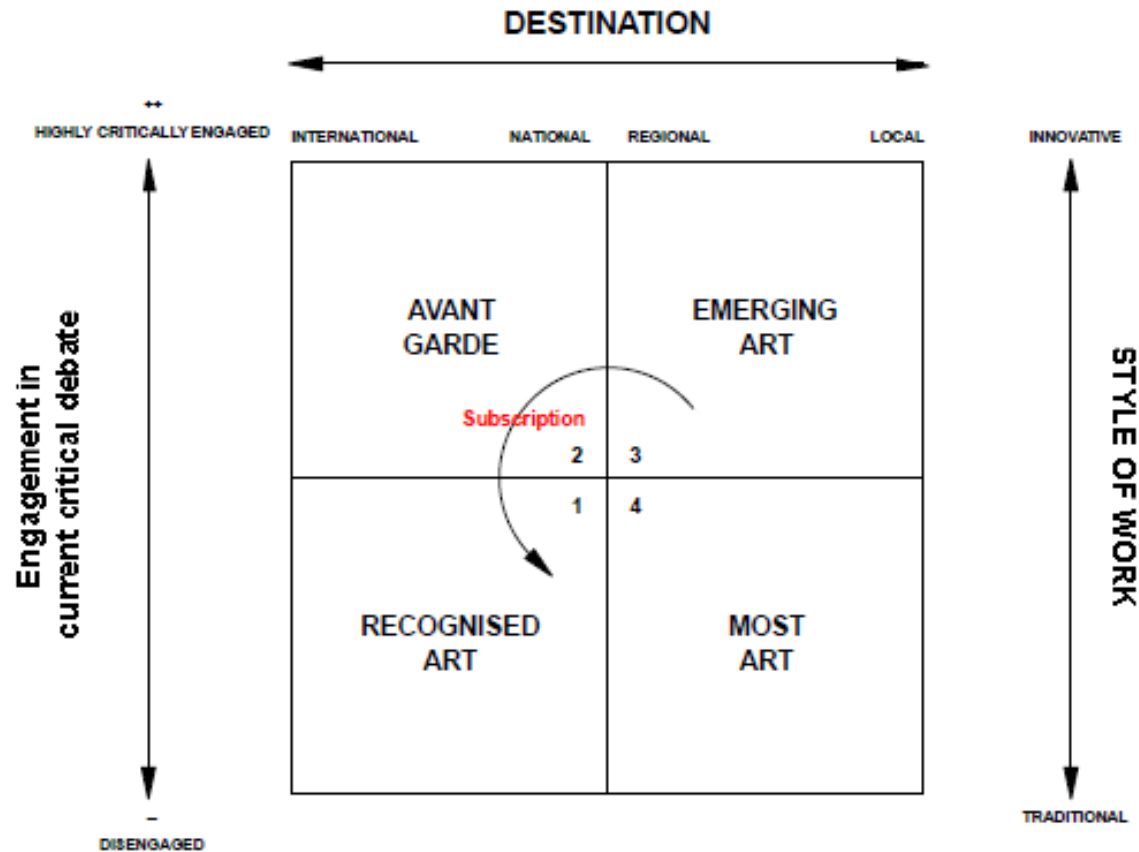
DESTINATION

++
HIGHLY CRITICALLY ENGAGED

INTERNATIONAL NATIONAL REGIONAL LOCAL

INNOVATIVE

Engagement in current critical debate

AVANT GARDE

EMERGING ART

Subscription

2 3
1 4

RECOGNISED ART

MOST ART

STYLE OF WORK

–
DISENGAGED

TRADITIONAL